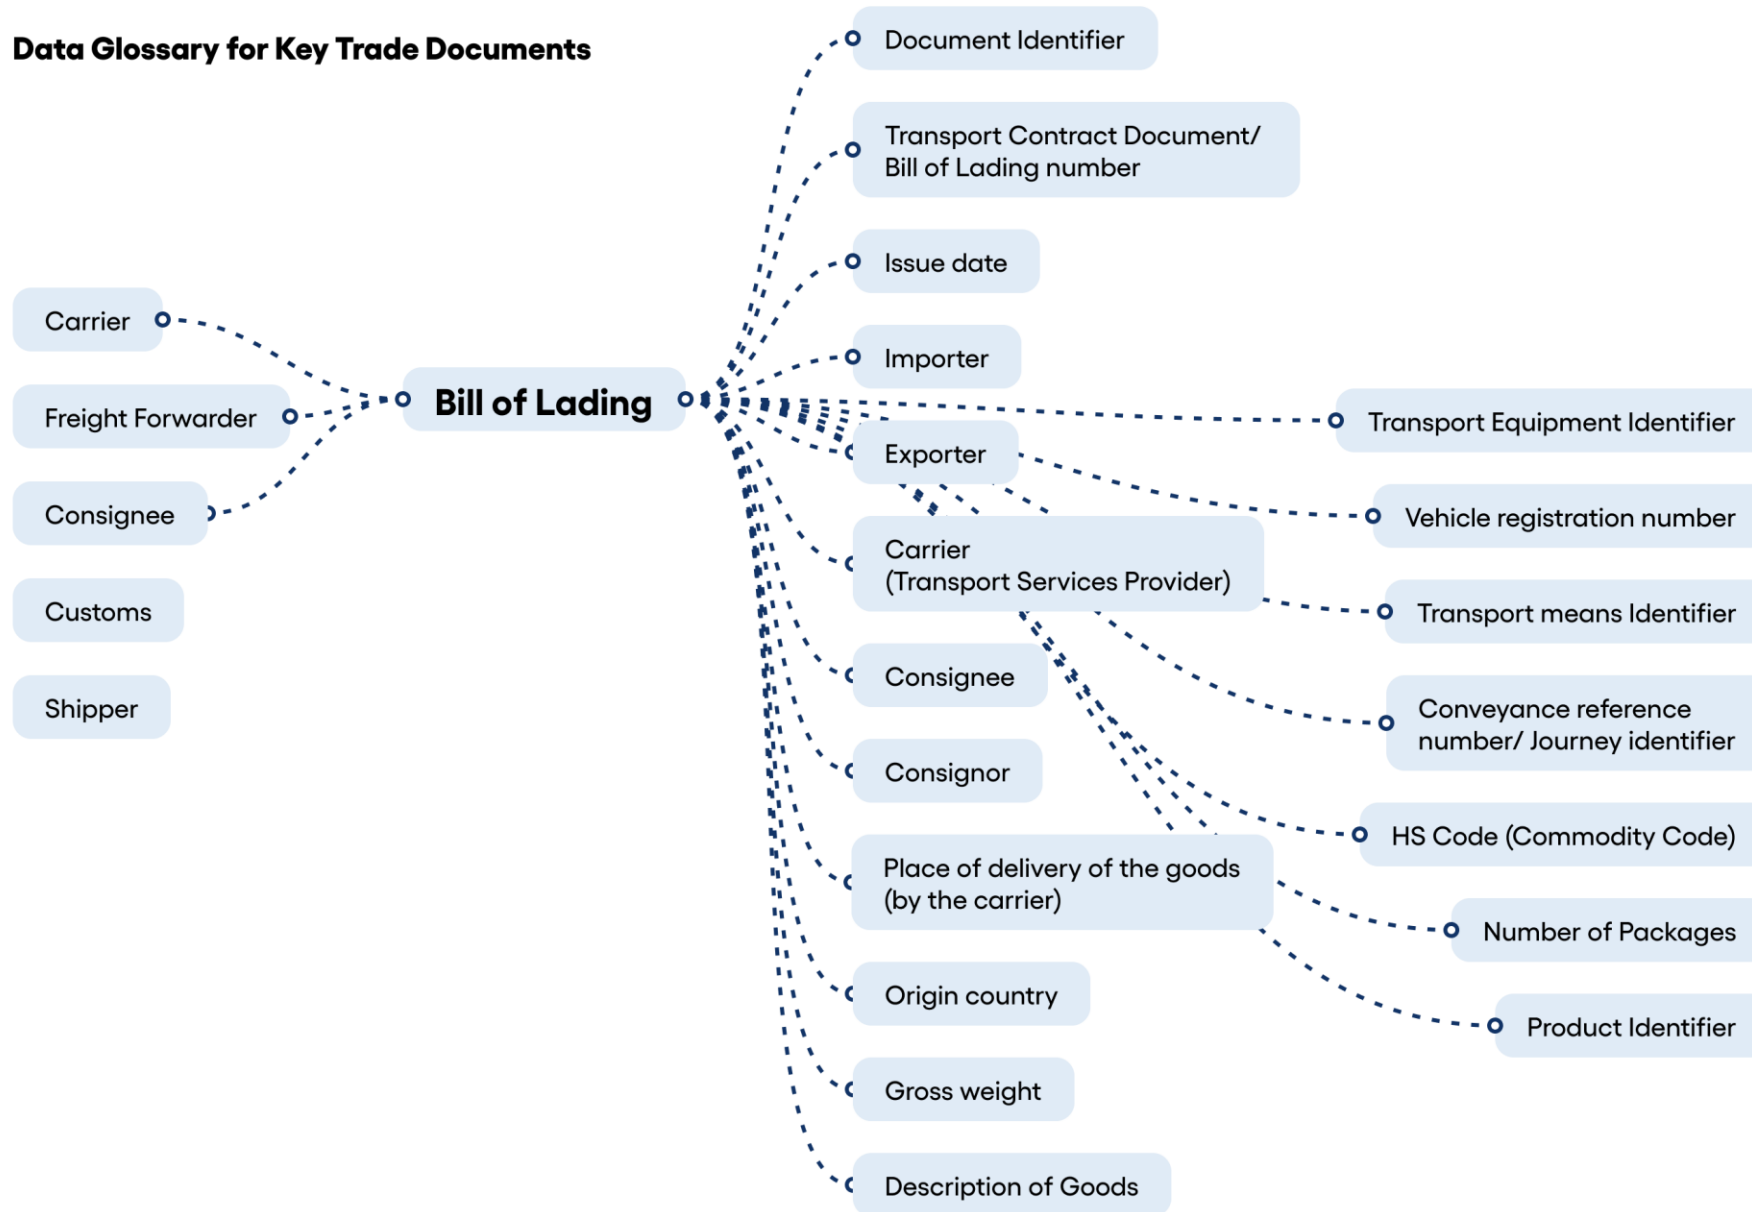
Data Glossary for Key Trade Documents

Carrier

Freight Forwarder

Consignee

Customs

Shipper

Bill of Lading

Document Identifier

Transport Contract Document/ Bill of Lading number

Issue date

Importer

Exporter

Carrier (Transport Services Provider)

Consignee

Consignor

Place of delivery of the goods (by the carrier)

Origin country

Gross weight

Description of Goods

Transport Equipment Identifier

Vehicle registration number

Transport means Identifier

Conveyance reference number/ Journey identifier

HS Code (Commodity Code)

Number of Packages

Product Identifier